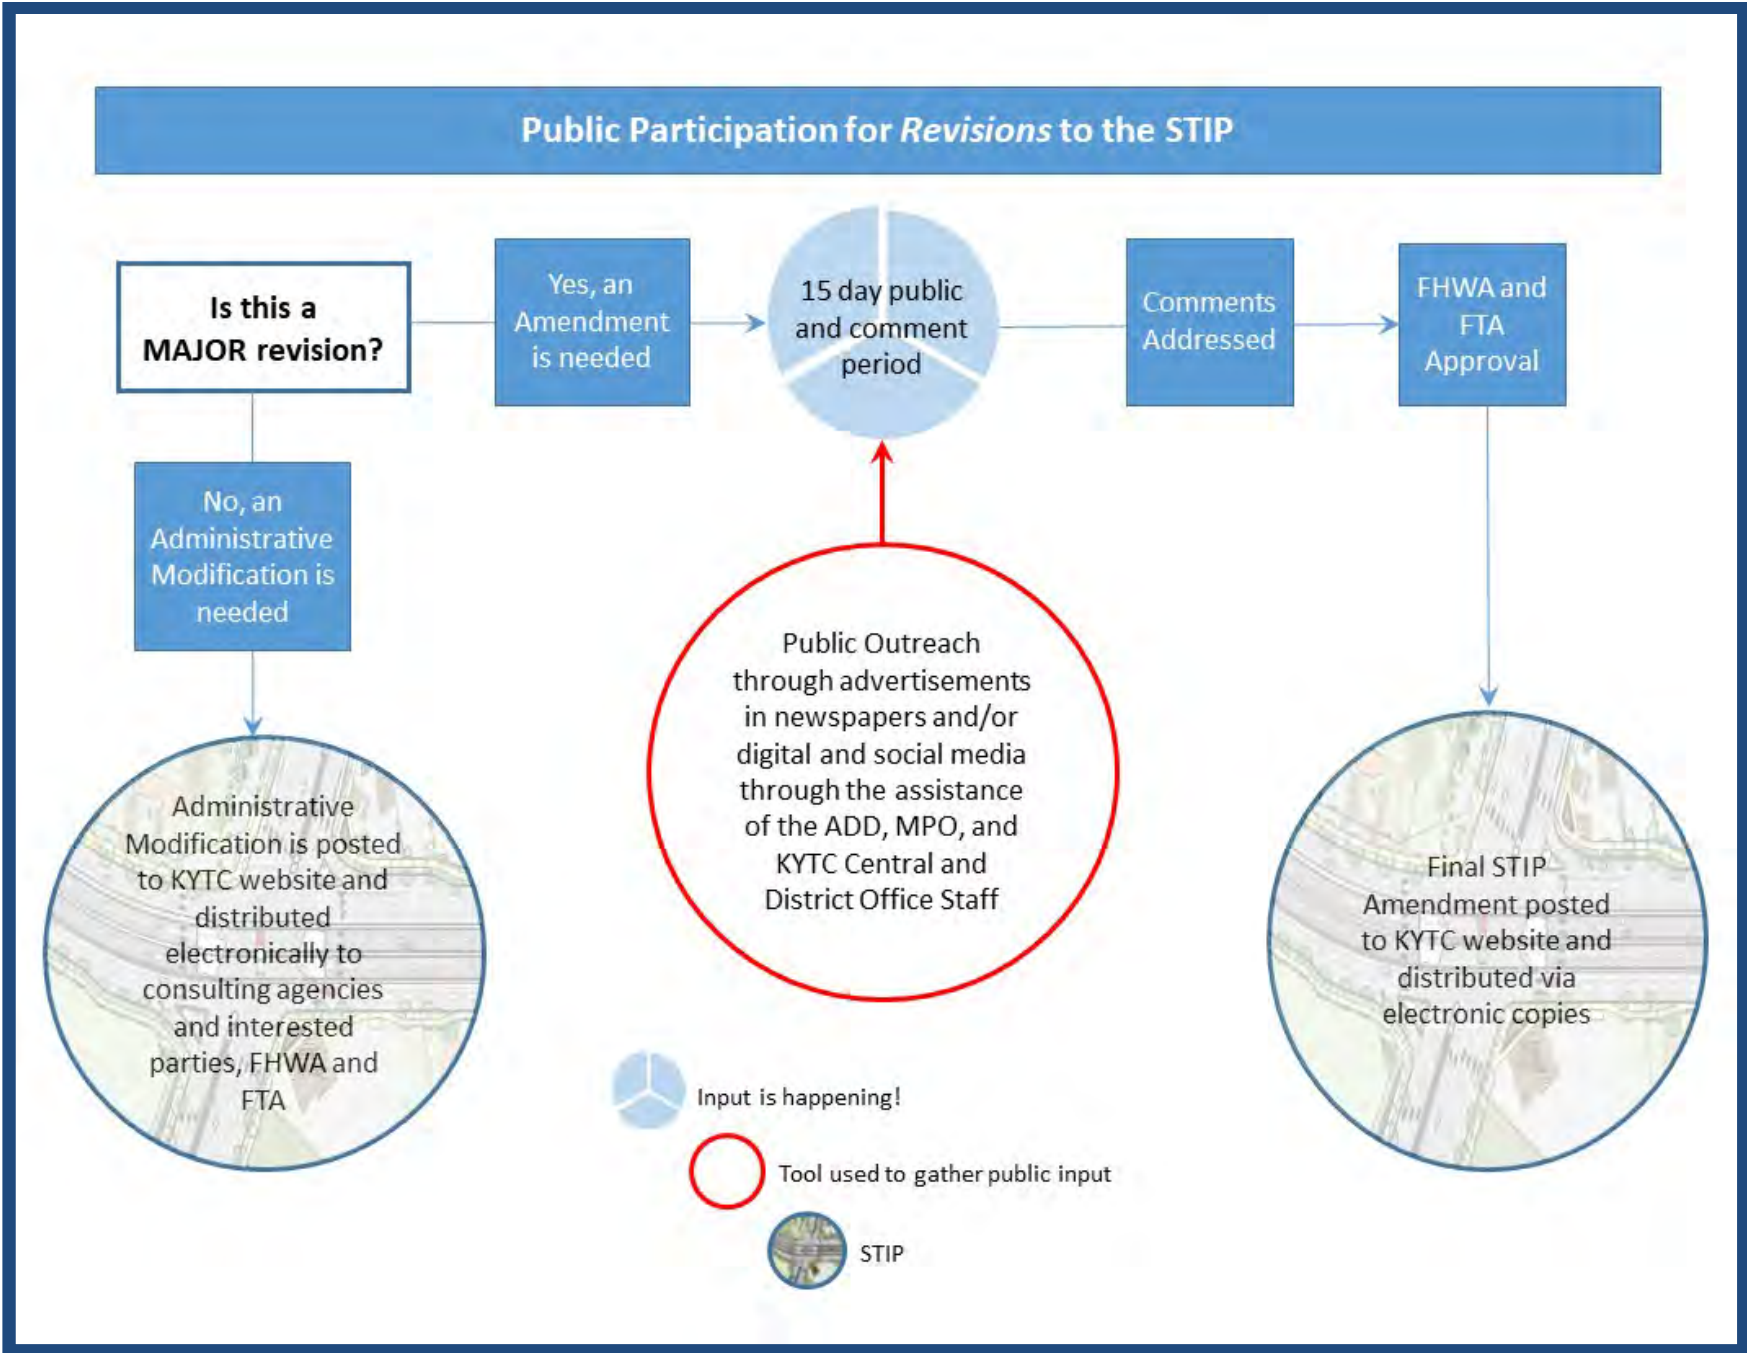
Public Participation for *Revisions* to the STIP

Is this a MAJOR revision?

Yes, an Amendment is needed

15 day public and comment period

Comments Addressed

FHWA and FTA Approval

No, an Administrative Modification is needed

Public Outreach through advertisements in newspapers and/or digital and social media through the assistance of the ADD, MPO, and KYTC Central and District Office Staff

Administrative Modification is posted to KYTC website and distributed electronically to consulting agencies and interested parties, FHWA and FTA

Final STIP Amendment posted to KYTC website and distributed via electronic copies

Input is happening!

Tool used to gather public input

STIP